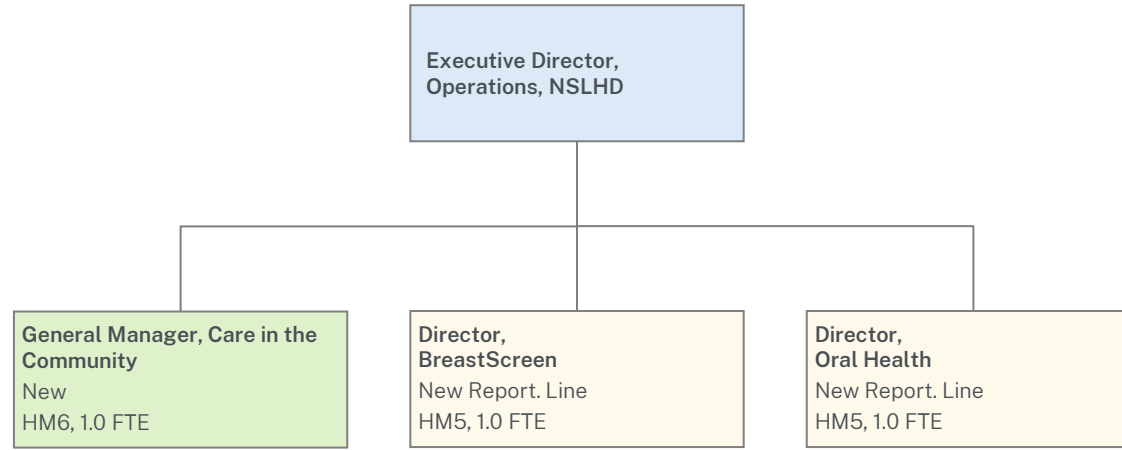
Executive Director, Operations, NSLHD

General Manager, Care in the Community
New
HM6, 1.0 FTE

Director, BreastScreen
New Report. Line
HM5, 1.0 FTE

Director, Oral Health
New Report. Line
HM5, 1.0 FTE